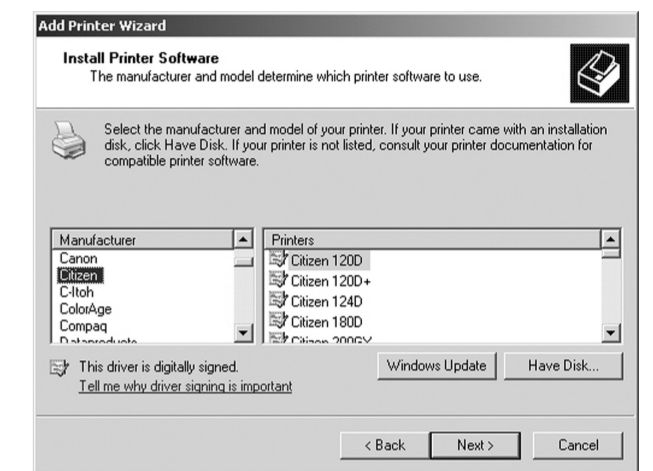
Add Printer Wizard

Install Printer Software
The manufacturer and model determine which printer software to use.

Select the manufacturer and model of your printer. If your printer came with an installation disk, click Have Disk. If your printer is not listed, consult your printer documentation for compatible printer software.

| Manufacturer |
|---|
| Canon |
| Citizen |
| C-Itoh |
| ColorAge |
| Compaq |
| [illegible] |

| Printers |
|---|
| Citizen 120D |
| Citizen 120D+ |
| Citizen 124D |
| Citizen 180D |
| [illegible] |

This driver is digitally signed.
Tell me why driver signing is important

Windows Update
Have Disk...

< Back
Next >
Cancel